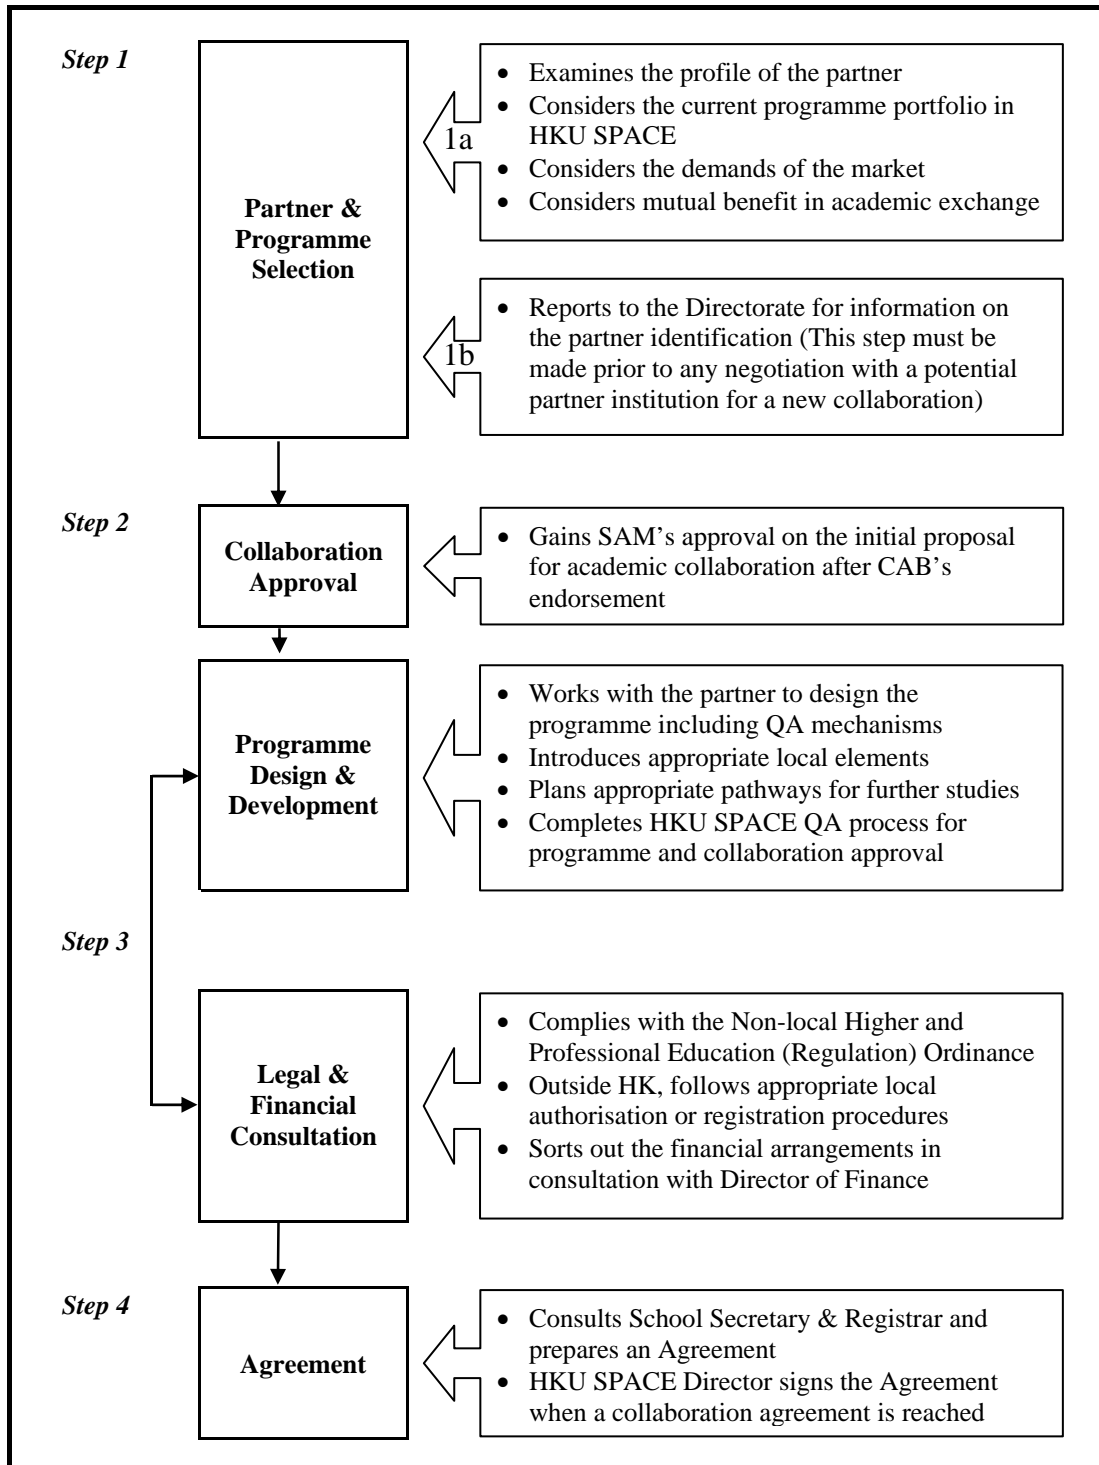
Step 1

Partner & Programme Selection

1a

- Examines the profile of the partner
- Considers the current programme portfolio in HKU SPACE
- Considers the demands of the market
- Considers mutual benefit in academic exchange

1b

- Reports to the Directorate for information on the partner identification (This step must be made prior to any negotiation with a potential partner institution for a new collaboration)

Step 2

Collaboration Approval

- Gains SAM's approval on the initial proposal for academic collaboration after CAB's endorsement

Programme Design & Development

- Works with the partner to design the programme including QA mechanisms
- Introduces appropriate local elements
- Plans appropriate pathways for further studies
- Completes HKU SPACE QA process for programme and collaboration approval

Step 3

Legal & Financial Consultation

- Complies with the Non-local Higher and Professional Education (Regulation) Ordinance
- Outside HK, follows appropriate local authorisation or registration procedures
- Sorts out the financial arrangements in consultation with Director of Finance

Step 4

Agreement

- Consults School Secretary & Registrar and prepares an Agreement
- HKU SPACE Director signs the Agreement when a collaboration agreement is reached